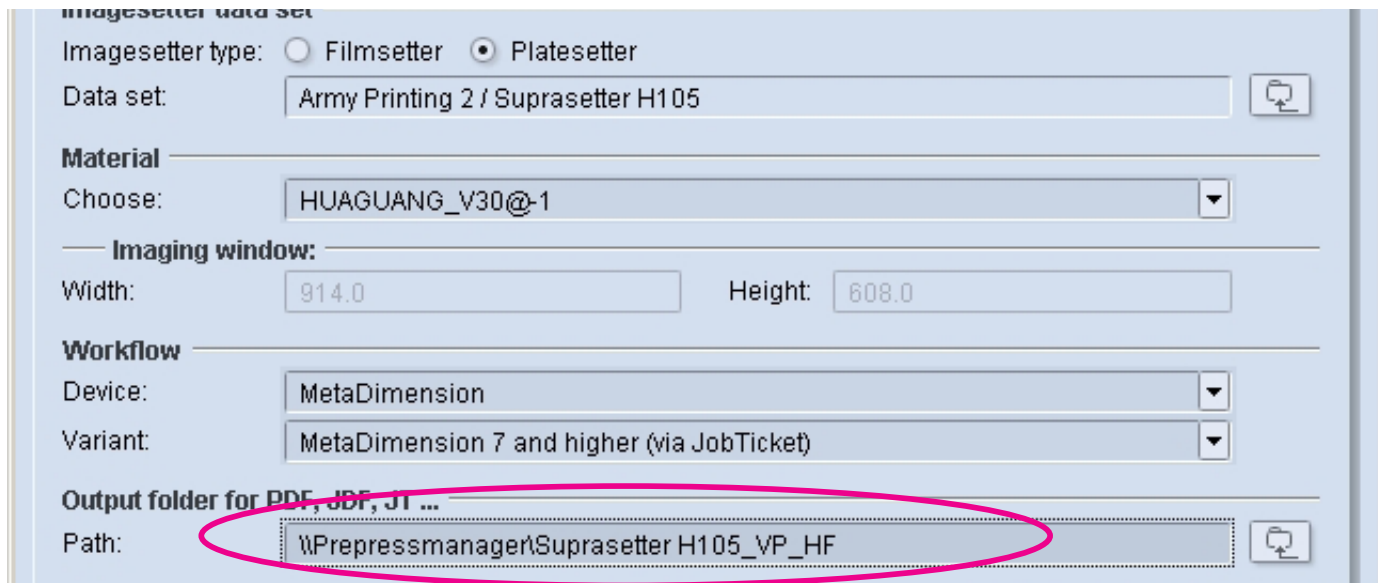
Imagesetter data set

Imagesetter type: Filmsetter Platesetter

Data set: Army Printing 2 / Suprasetter H105

Material

Choose: HUAGUANG_V30@-1

Imaging window:

Width: 914.0 Height: 608.0

Workflow

Device: MetaDimension

Variant: MetaDimension 7 and higher (via JobTicket)

Output folder for PDF, JDF, JT ...

Path: \\Prepressmanager\Suprasetter H105_VP_HF